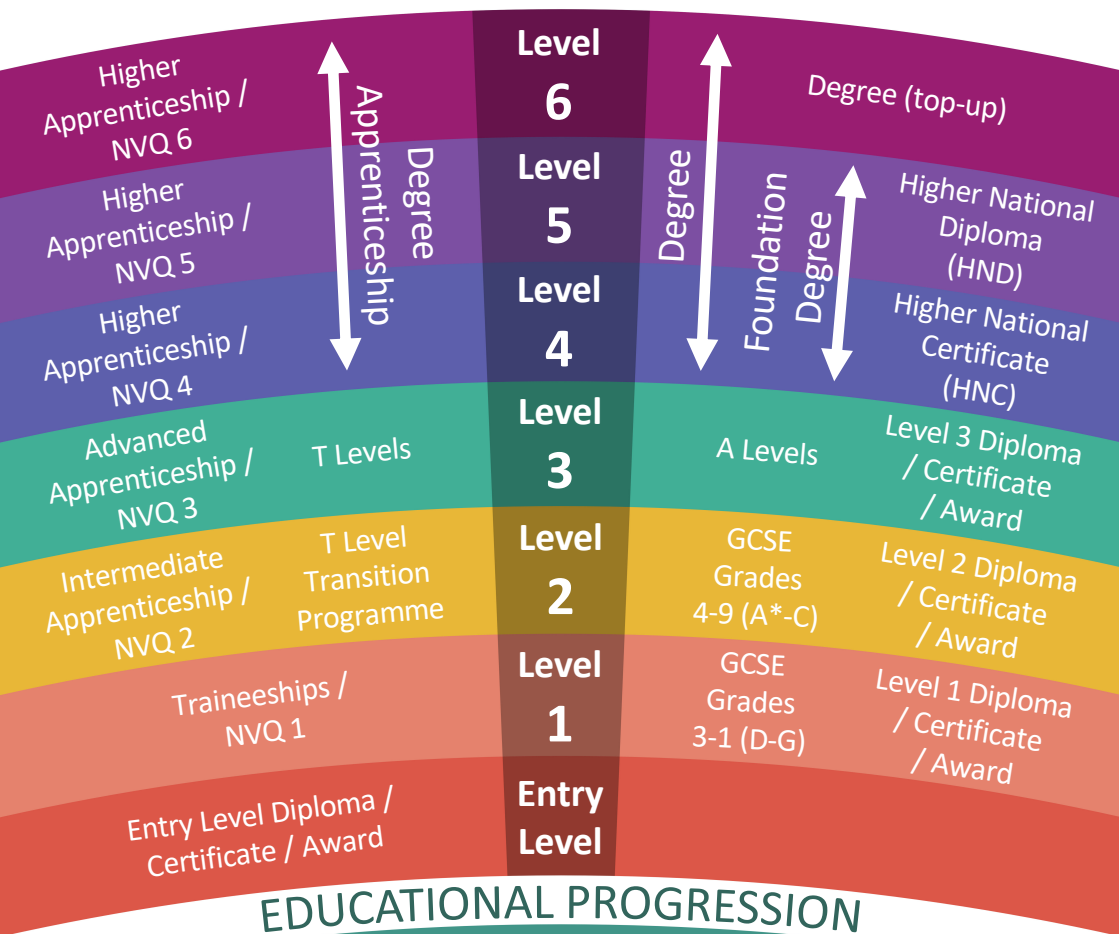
Higher Apprenticeship / NVQ 6

Degree Apprenticeship

Level 6

Degree

Degree (top-up)

Higher Apprenticeship / NVQ 5

Level 5

Foundation Degree

Higher National Diploma (HND)

Higher Apprenticeship / NVQ 4

Level 4

Higher National Certificate (HNC)

Advanced Apprenticeship / NVQ 3

T Levels

Level 3

A Levels

Level 3 Diploma / Certificate / Award

Intermediate Apprenticeship / NVQ 2

T Level Transition Programme

Level 2

GCSE Grades 4-9 (A*-C)

Level 2 Diploma / Certificate / Award

Traineeships / NVQ 1

Level 1

GCSE Grades 3-1 (D-G)

Level 1 Diploma / Certificate / Award

Entry Level Diploma / Certificate / Award

Entry Level

EDUCATIONAL PROGRESSION